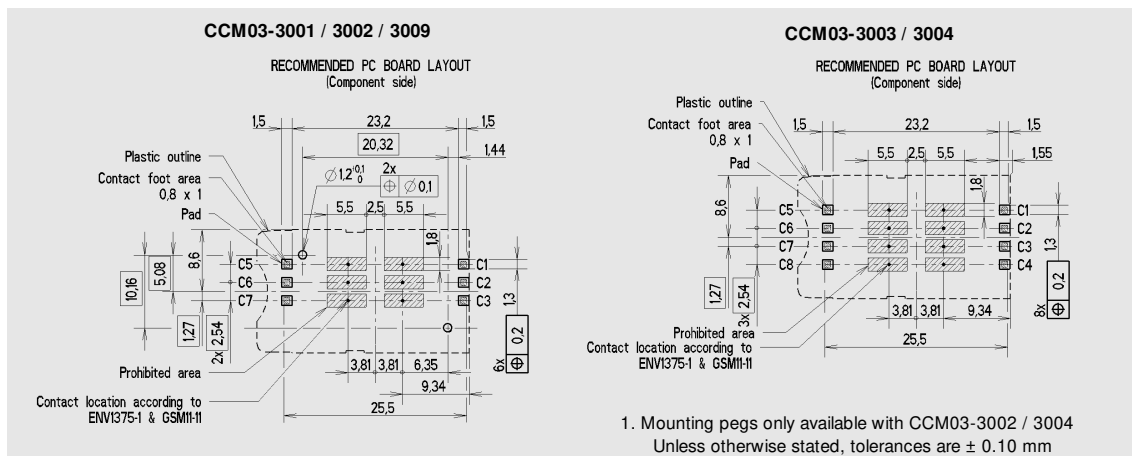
CCM03-3001 / 3002 / 3009

RECOMMENDED PC BOARD LAYOUT
(Component side)

1,5
23,2
1,5
20,32
1,44
Plastic outline
Contact foot area
0,8 x 1
$\varnothing 1,2^{+0,1}_{0}$
2x
$\oplus$ $\varnothing 0,1$
Pad
5,5
2,5
5,5
1,8
8,6
C5
C1
10,16
5,08
C6
C2
C7
C3
1,3
1,27
2,54
2x
0,2
6x
$\oplus$
Prohibited area
3,81
3,81
6,35
9,34
Contact location according to
ENV1375-1 & GSM11-11
25,5

CCM03-3003 / 3004

RECOMMENDED PC BOARD LAYOUT
(Component side)

Plastic outline
Contact foot area
0,8 x 1
1,5
23,2
1,5
Pad
5,5
2,5
5,5
1,55
1,8
8,6
C5
C1
C6
C2
C7
C3
1,3
C8
C4
0,2
8x
$\oplus$
1,27
2,54
3x
3,81
3,81
9,34
Prohibited area
Contact location according to
ENV1375-1 & GSM11-11
25,5

1. Mounting pegs only available with CCM03-3002 / 3004
Unless otherwise stated, tolerances are ± 0.10 mm